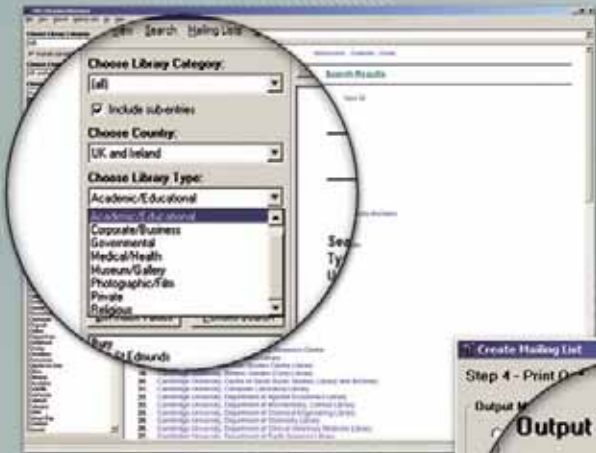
Search Mailing Lists

Choose Library Category:

(all)

Include sub-entries

Choose Country:

UK and Ireland

Choose Library Type:

Academic/Educational

Academic/Educational
Corporate/Business
Governmental
Medical/Health
Museum/Gallery
Photographic/Film
Private
Religious

Search Results

Se
Ty
U

Bury
Edmunds

Create Mailing List

Step 4 - Print O

Output M

Output